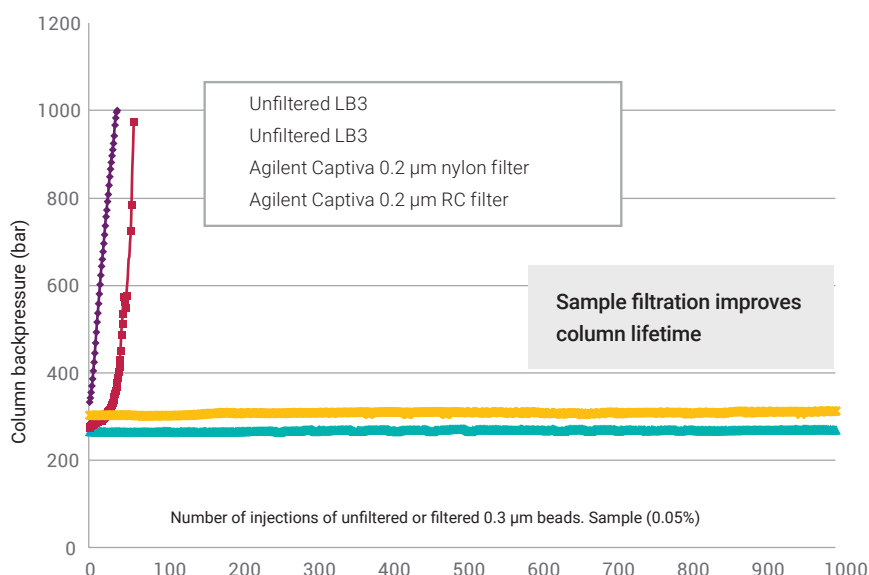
1200
1000
800
600
400
200
0
Column backpressure (bar)

Unfiltered LB3
Unfiltered LB3
Agilent Captiva 0.2 µm nylon filter
Agilent Captiva 0.2 µm RC filter

Sample filtration improves column lifetime

Number of injections of unfiltered or filtered 0.3 µm beads. Sample (0.05%)

0 100 200 300 400 500 600 700 800 900 1000